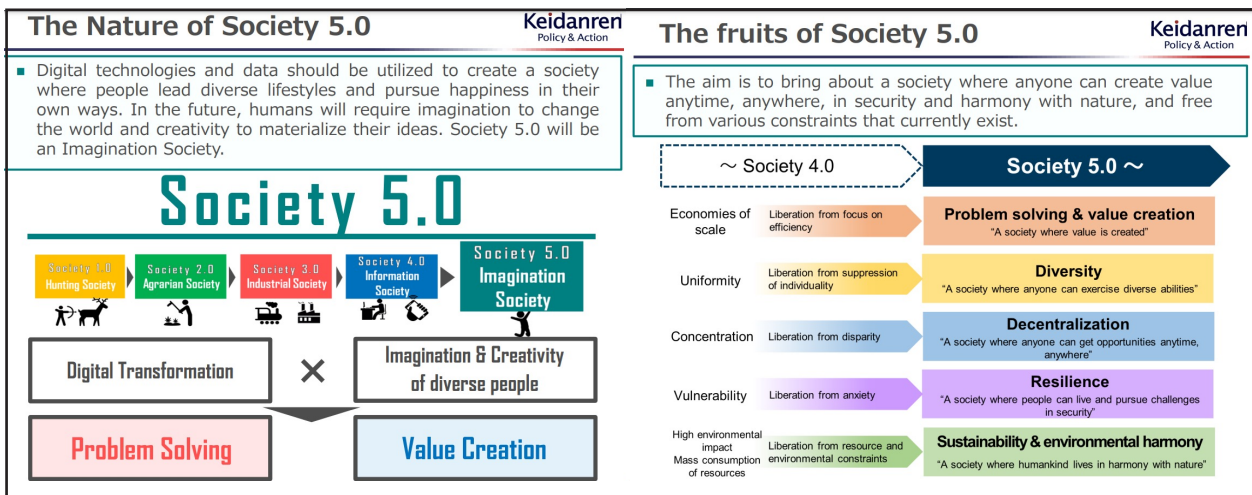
The Nature of Society 5.0

Keidanren
Policy & Action

Digital technologies and data should be utilized to create a society where people lead diverse lifestyles and pursue happiness in their own ways. In the future, humans will require imagination to change the world and creativity to materialize their ideas. Society 5.0 will be an Imagination Society.

Society 5.0

Society 1.0
Hunting Society

Society 2.0
Agrarian Society

Society 3.0
Industrial Society

Society 4.0
Information Society

Society 5.0
Imagination Society

Digital Transformation

×

Imagination & Creativity of diverse people

Problem Solving

Value Creation

The fruits of Society 5.0

Keidanren
Policy & Action

The aim is to bring about a society where anyone can create value anytime, anywhere, in security and harmony with nature, and free from various constraints that currently exist.

～ Society 4.0

Society 5.0 ～

Economies of scale

Liberation from focus on efficiency

Problem solving & value creation
"A society where value is created"

Uniformity

Liberation from suppression of individuality

Diversity
"A society where anyone can exercise diverse abilities"

Concentration

Liberation from disparity

Decentralization
"A society where anyone can get opportunities anytime, anywhere"

Vulnerability

Liberation from anxiety

Resilience
"A society where people can live and pursue challenges in security"

High environmental impact
Mass consumption of resources

Liberation from resource and environmental constraints

Sustainability & environmental harmony
"A society where humankind lives in harmony with nature"